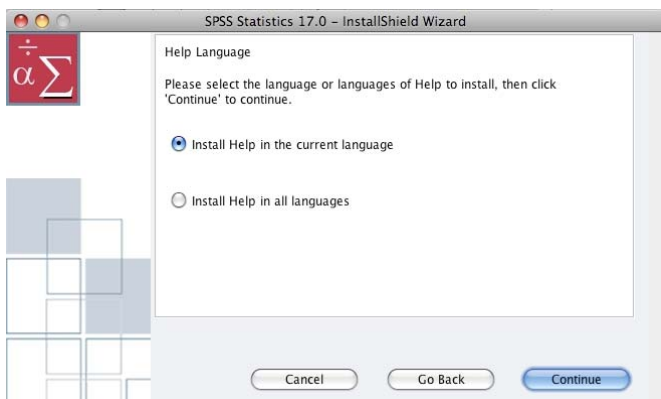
SPSS Statistics 17.0 - InstallShield Wizard

$\div$
$\alpha \Sigma$

Help Language

Please select the language or languages of Help to install, then click 'Continue' to continue.

Install Help in the current language

Install Help in all languages

Cancel

Go Back

Continue